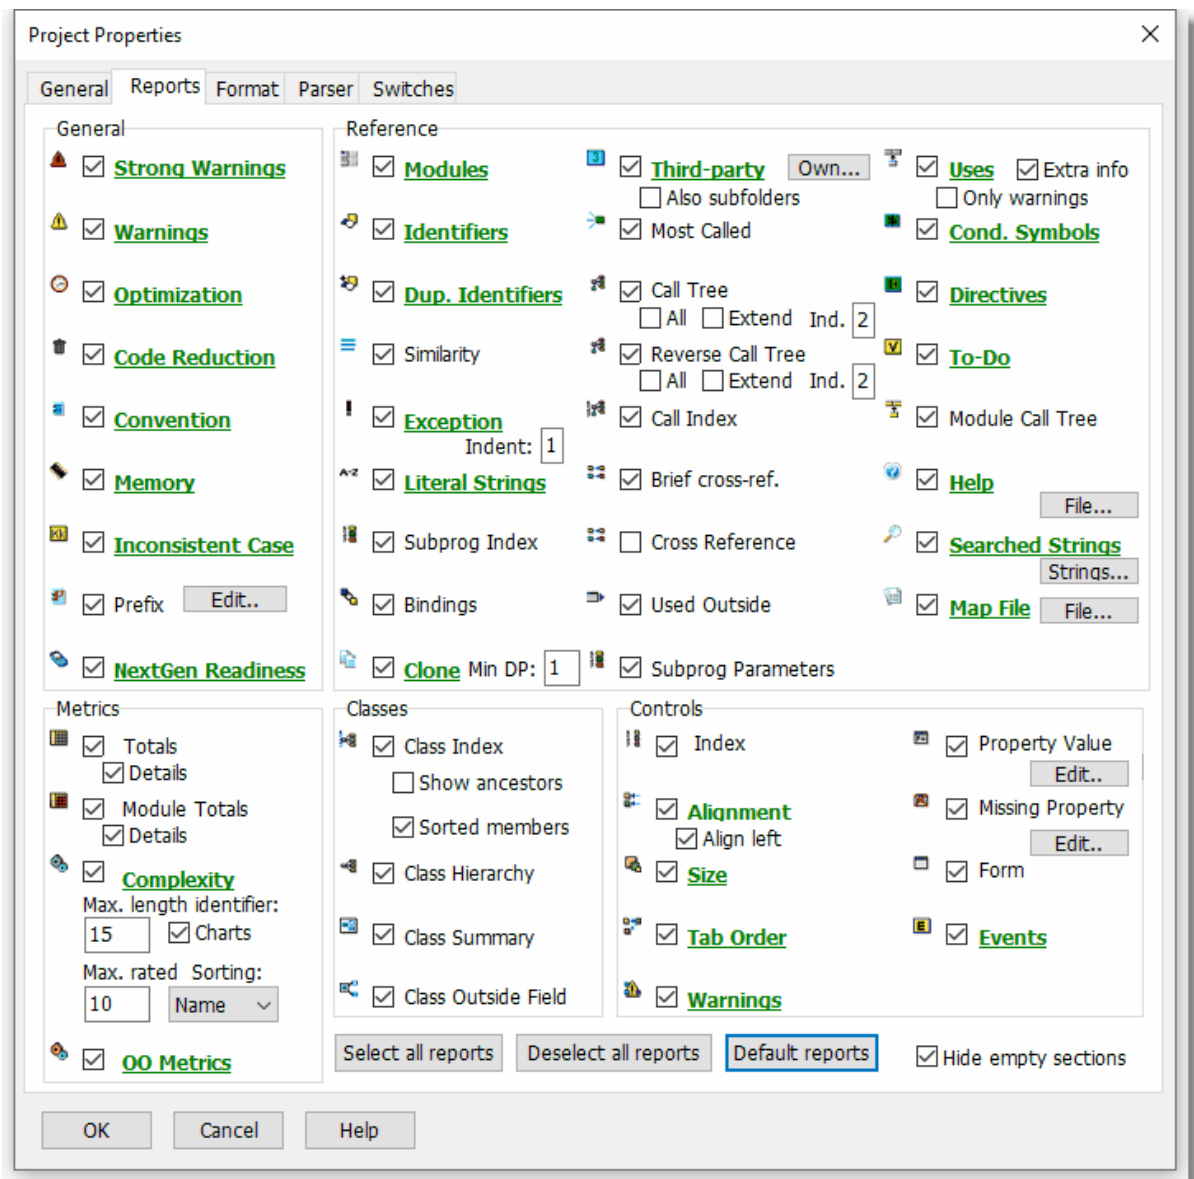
Project Properties

General Reports Format Parser Switches

General

Strong Warnings

Warnings

Optimization

Code Reduction

Convention

Memory

Inconsistent Case

Prefix Edit..

NextGen Readiness

Reference

Modules

Identifiers

Dup. Identifiers

Similarity

Exception
Indent: 1

Literal Strings

Subprog Index

Bindings

Clone Min DP: 1

Third-party Own...
Also subfolders

Most Called

Call Tree
All Extend Ind. 2

Reverse Call Tree
All Extend Ind. 2

Call Index

Brief cross-ref.

Cross Reference

Used Outside

Subprog Parameters

Uses Extra info
Only warnings

Cond. Symbols

Directives

To-Do

Module Call Tree

Help
File...

Searched Strings
Strings...

Map File File...

Metrics

Totals
Details

Module Totals
Details

Complexity
Max. length identifier:
15 Charts

Max. rated Sorting:
10 Name

OO Metrics

Classes

Class Index
Show ancestors
Sorted members

Class Hierarchy

Class Summary

Class Outside Field

Controls

Index

Alignment
Align left

Size

Tab Order

Warnings

Property Value
Edit..

Missing Property
Edit..

Form

Events

Select all reports Deselect all reports Default reports Hide empty sections

OK Cancel Help